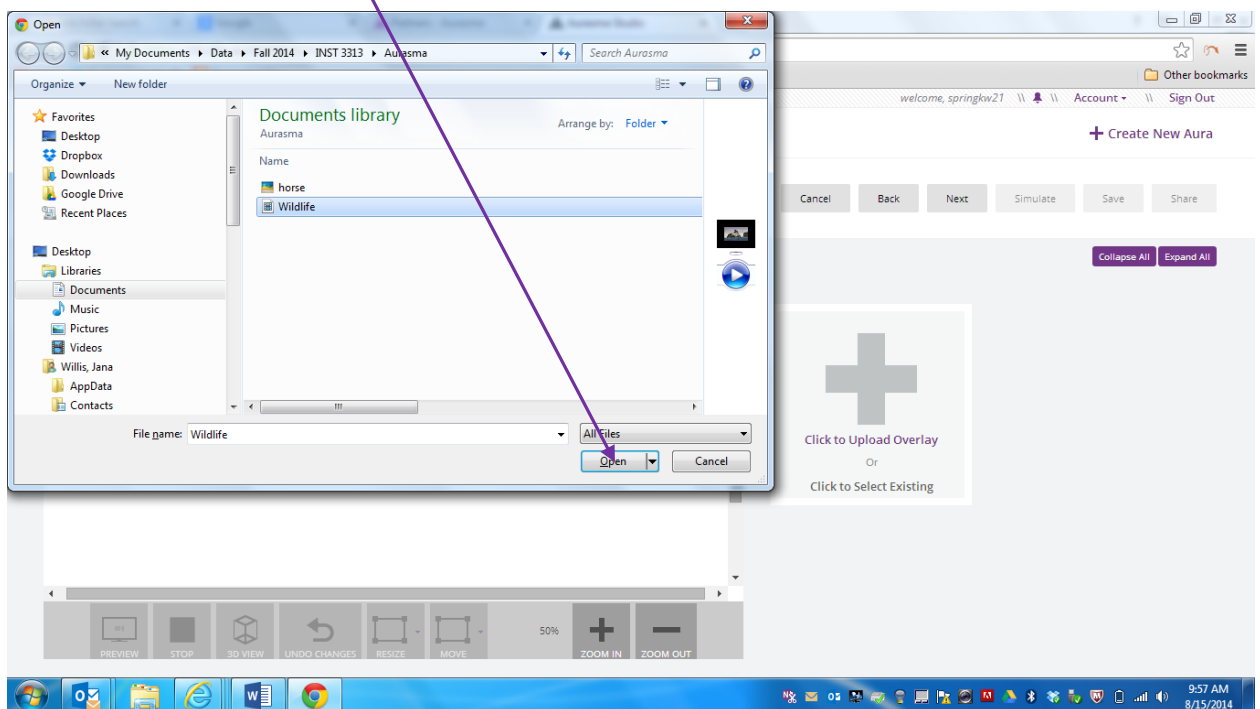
Open

« My Documents ▸ Data ▸ Fall 2014 ▸ INST 3313 ▸ Aurasma

Search Aurasma

Organize ▾ New folder

Favorites
Desktop
Dropbox
Downloads
Google Drive
Recent Places

Desktop
Libraries
Documents
Music
Pictures
Videos
Willis, Jana
AppData
Contacts

Documents library
Aurasma

Arrange by: Folder ▾

Name
horse
Wildlife

File name: Wildlife

All Files

Open

Cancel

Other bookmarks

welcome, springkw21 \\ \\ Account ▾ \\ Sign Out

+ Create New Aura

Cancel Back Next Simulate Save Share

Collapse All Expand All

Click to Upload Overlay
Or
Click to Select Existing

PREVIEW STOP 3D VIEW UNDO CHANGES RESIZE MOVE 50% ZOOM IN ZOOM OUT

9:57 AM
8/15/2014